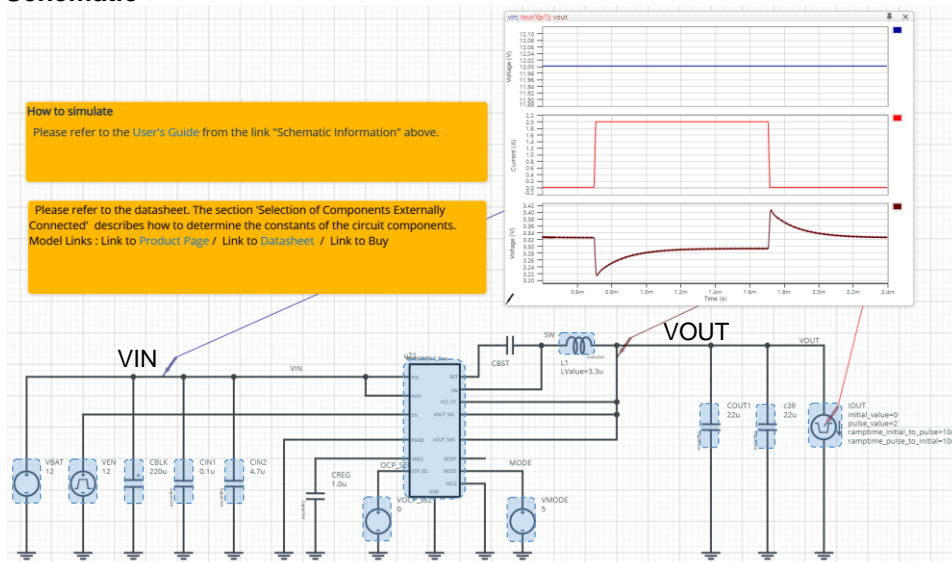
Schematic

vin; iout/(lp1); vout

How to simulate
Please refer to the User's Guide from the link "Schematic Information" above.

Please refer to the datasheet. The section 'Selection of Components Externally Connected' describes how to determine the constants of the circuit components.
Model Links : Link to Product Page / Link to Datasheet / Link to Buy

Voltage (V)
12.10
12.08
12.06
12.04
12.02
12.00
11.98
11.96
11.94
11.92
11.90
11.88

Current (A)
2.2
2.0
1.8
1.6
1.4
1.2
1.0
0.8
0.6
0.4
0.2
0.0
-0.2

Voltage (V)
3.42
3.40
3.38
3.36
3.34
3.32
3.30
3.28
3.26
3.24
3.22
3.20

0.6m 0.8m 1.0m 1.2m 1.4m 1.6m 1.8m 2.0m 2.2m 2.4m
Time (s)

VIN
VIN
SW
CBST
L1
LValue=3.3u
VOUT
VOUT
U1
CREG
1.0u
OCP_SEL
MODE
VBAT
12
VEN
12
CBLK
220u
CIN1
0.1u
CIN2
4.7u
VOCP_SEL
0
VMODE
5
COUT1
22u
c39
22u
IOUT
initial_value=0
pulse_value=2
ramptime_initial_to_pulse=10
ramptime_pulse_to_initial=10